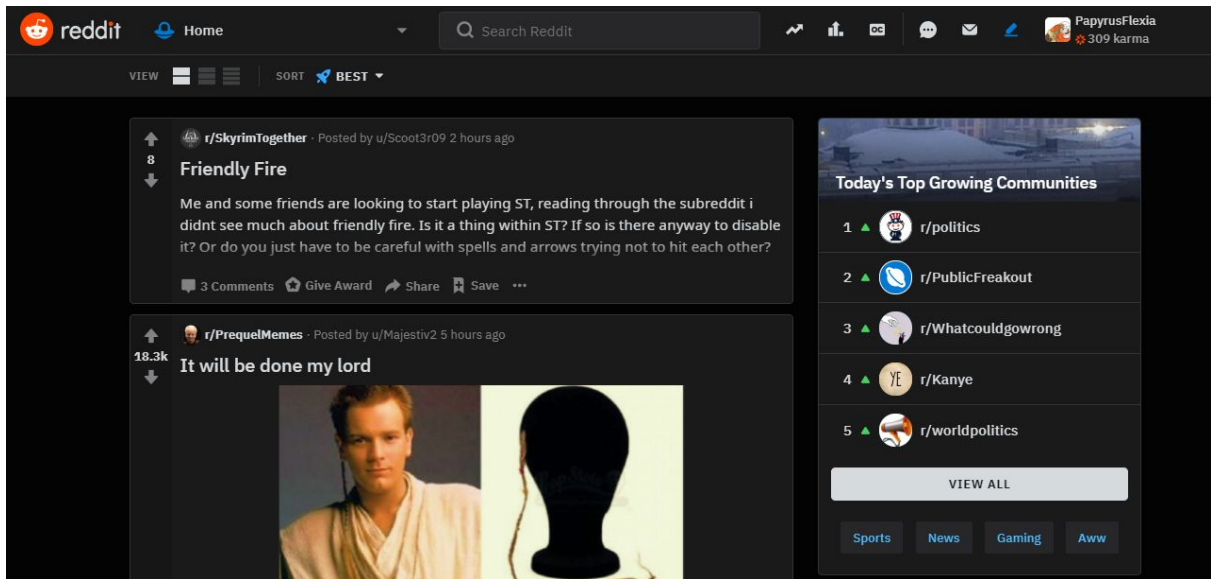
reddit Home

Search Reddit

PapyrusFlexia
309 karma

VIEW SORT BEST

8

r/SkyrimTogether · Posted by u/Scoot3r09 2 hours ago

Friendly Fire

Me and some friends are looking to start playing ST, reading through the subreddit i didnt see much about friendly fire. Is it a thing within ST? If so is there anyway to disable it? Or do you just have to be careful with spells and arrows trying not to hit each other?

3 Comments Give Award Share Save ···

18.3k

r/PrequelMemes · Posted by u/Majestiv2 5 hours ago

It will be done my lord

Today's Top Growing Communities

1 r/politics

2 r/PublicFreakout

3 r/Whatcouldgowrong

4 r/Kanye

5 r/worldpolitics

VIEW ALL

Sports News Gaming Aww